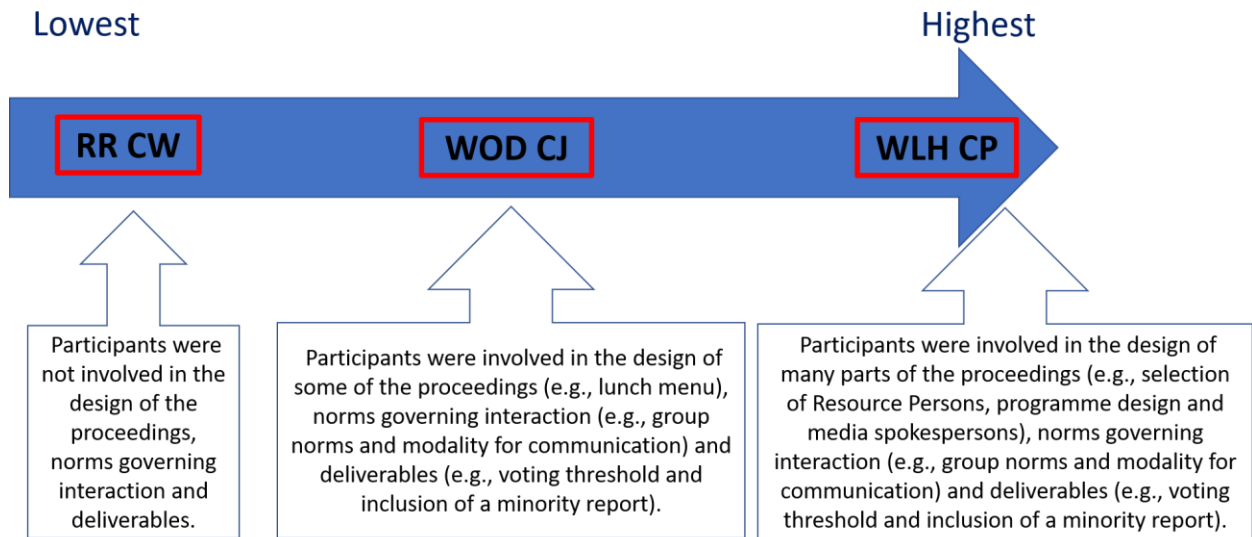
Lowest

Highest

RR CW

WOD CJ

WLH CP

Participants were not involved in the design of the proceedings, norms governing interaction and deliverables.

Participants were involved in the design of some of the proceedings (e.g., lunch menu), norms governing interaction (e.g., group norms and modality for communication) and deliverables (e.g., voting threshold and inclusion of a minority report).

Participants were involved in the design of many parts of the proceedings (e.g., selection of Resource Persons, programme design and media spokespersons), norms governing interaction (e.g., group norms and modality for communication) and deliverables (e.g., voting threshold and inclusion of a minority report).